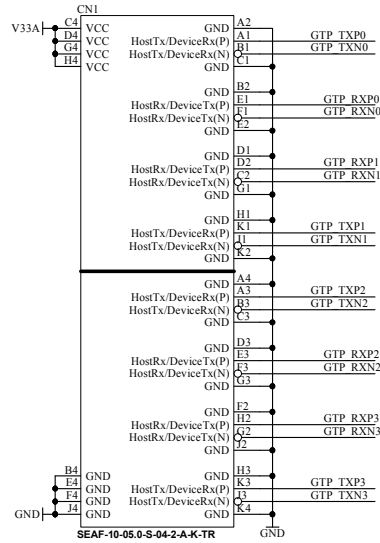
CN1

V33A

C4 VCC
D4 VCC
G4 VCC
H4 VCC

GND A2
HostTx/DeviceRx(P) A1 GTP_TXP0
HostTx/DeviceRx(N) B1 GTP_TXN0
GND C1

GND B2
HostRx/DeviceTx(P) E1 GTP_RXP0
HostRx/DeviceTx(N) F1 GTP_RXN0
GND E2

GND D1
HostRx/DeviceTx(P) D2 GTP_RXP1
HostRx/DeviceTx(N) C2 GTP_RXN1
GND G1

GND H1
HostTx/DeviceRx(P) K1 GTP_TXP1
HostTx/DeviceRx(N) J1 GTP_TXN1
GND K2

GND A4
HostTx/DeviceRx(P) A3 GTP_TXP2
HostTx/DeviceRx(N) B3 GTP_TXN2
GND C3

GND D3
HostRx/DeviceTx(P) E3 GTP_RXP2
HostRx/DeviceTx(N) F3 GTP_RXN2
GND G3

GND F2
HostRx/DeviceTx(P) H2 GTP_RXP3
HostRx/DeviceTx(N) G2 GTP_RXN3
GND J2

B4 GND
E4 GND
F4 GND
J4 GND

GND H3
HostTx/DeviceRx(P) K3 GTP_TXP3
HostTx/DeviceRx(N) J3 GTP_TXN3
GND K4

GND

SEAF-10-05.0-S-04-2-A-K-TR

GND